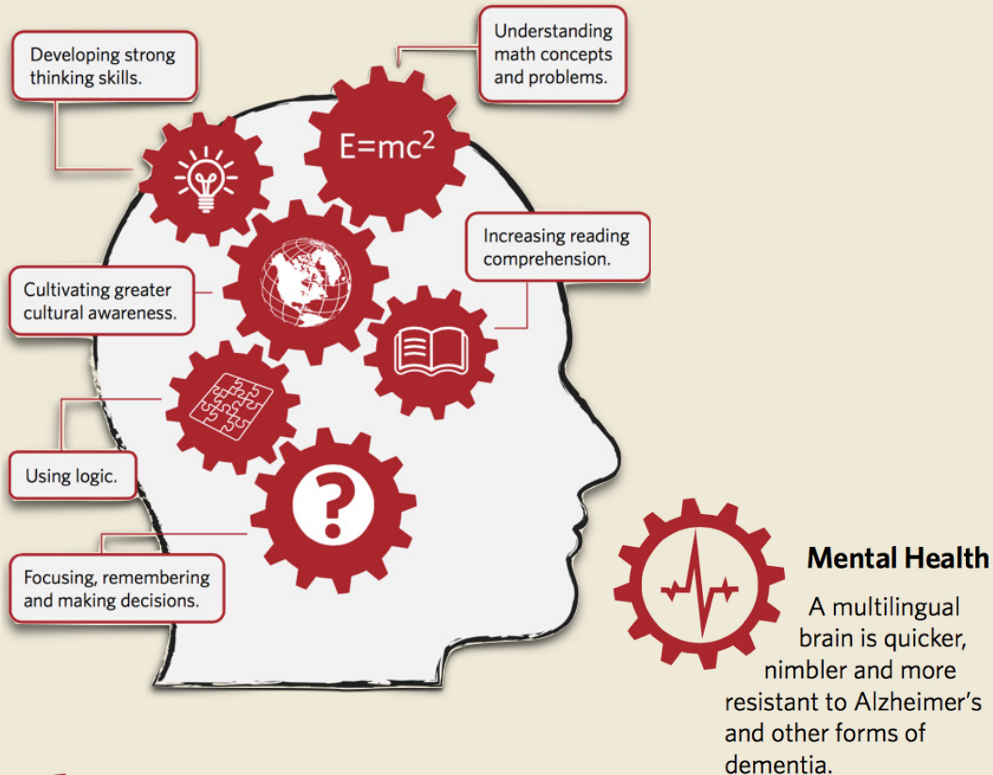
Developing strong thinking skills.

Understanding math concepts and problems.

$E=mc^2$

Increasing reading comprehension.

Cultivating greater cultural awareness.

Using logic.

Focusing, remembering and making decisions.

Mental Health

A multilingual brain is quicker, nimbler and more resistant to Alzheimer's and other forms of dementia.